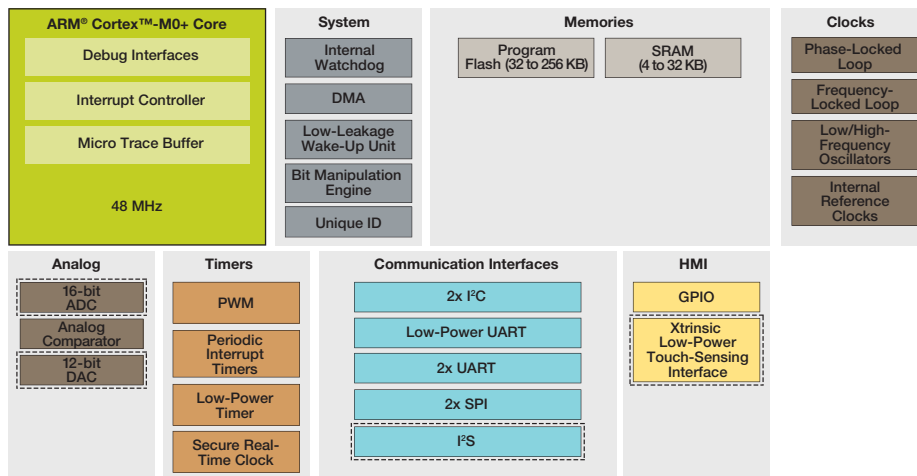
ARM® Cortex™-M0+ Core

Debug Interfaces

Interrupt Controller

Micro Trace Buffer

48 MHz

System

Internal Watchdog

DMA

Low-Leakage Wake-Up Unit

Bit Manipulation Engine

Unique ID

Memories

Program Flash (32 to 256 KB)

SRAM (4 to 32 KB)

Clocks

Phase-Locked Loop

Frequency-Locked Loop

Low/High-Frequency Oscillators

Internal Reference Clocks

Analog

16-bit ADC

Analog Comparator

12-bit DAC

Timers

PWM

Periodic Interrupt Timers

Low-Power Timer

Secure Real-Time Clock

Communication Interfaces

2x I$^2$C

Low-Power UART

2x UART

2x SPI

I$^2$S

HMI

GPIO

Xtrinsic Low-Power Touch-Sensing Interface